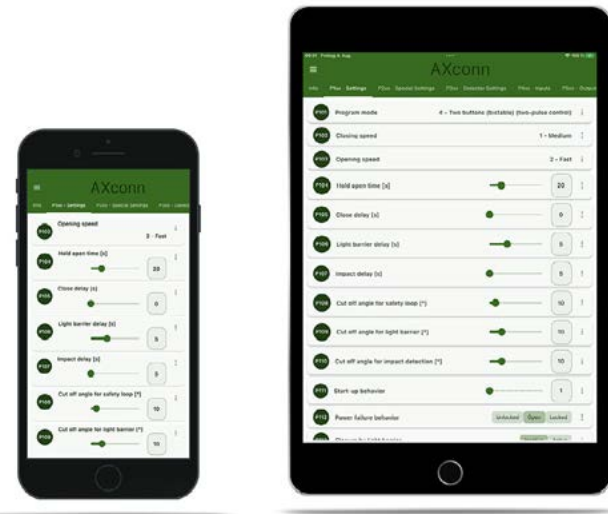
AXconn

Info P1xx - Settings P2xx - Special Settings P3xx - Limits

P103 Opening speed
2 - Fast

P104 Hold open time [s]
20

P105 Close delay [s]
0

P106 Light barrier delay [s]
5

P107 Impact delay [s]
5

P108 Cut off angle for safety loop [°]
10

P109 Cut off angle for light barrier [°]
10

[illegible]

AXconn

Info P1xx - Settings P2xx - Special Settings P3xx - Detector Settings P4xx - Inputs P5xx - Outputs

P101 Program mode
4 – Two buttons (bistable) (two-pulse control)

P102 Closing speed
1 - Medium

P103 Opening speed
2 - Fast

P104 Hold open time [s]
20

P105 Close delay [s]
0

P106 Light barrier delay [s]
5

P107 Impact delay [s]
5

P108 Cut off angle for safety loop [°]
10

P109 Cut off angle for light barrier [°]
10

P110 Cut off angle for impact detection [°]
10

P111 Start-up behavior
1

P112 Power failure behavior
Unlocked Open Locked

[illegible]